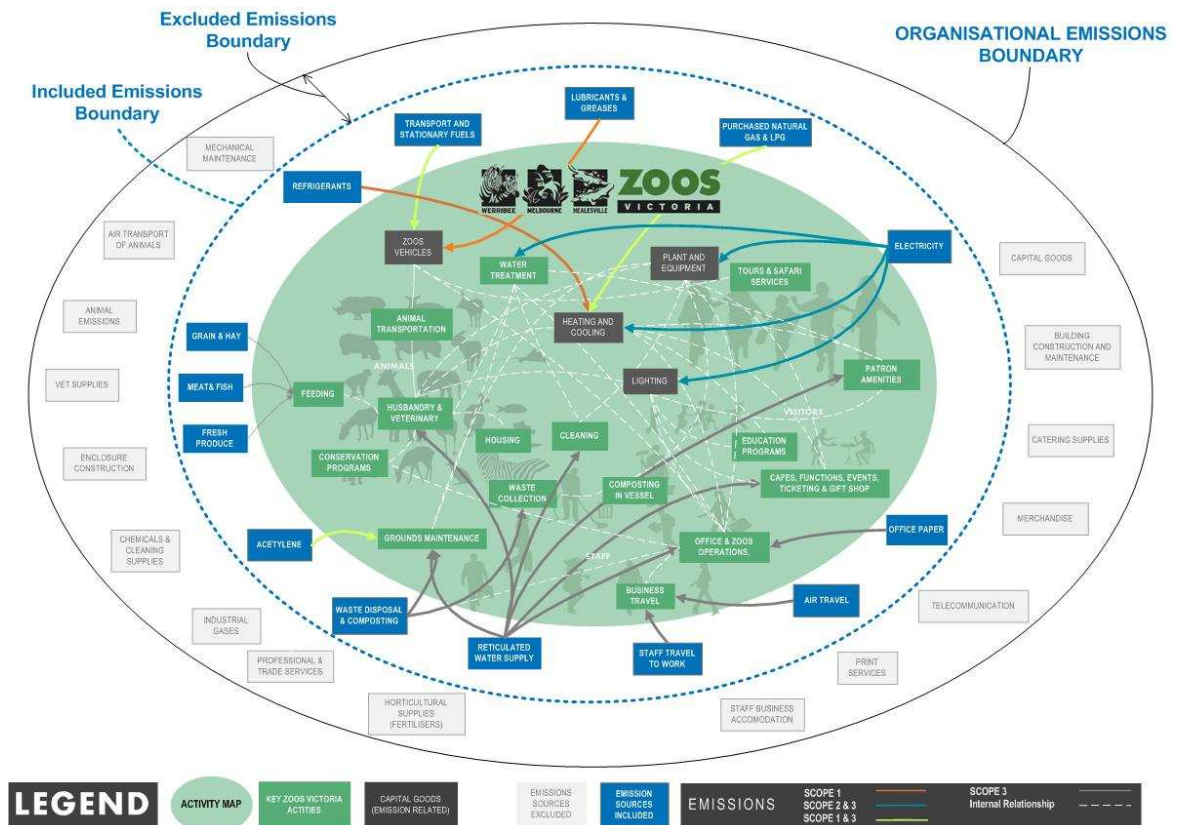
Excluded Emissions Boundary

ORGANISATIONAL EMISSIONS BOUNDARY

Included Emissions Boundary

LUBRICANTS & GREASES

TRANSPORT AND STATIONARY FUELS

PURCHASED NATURAL GAS & LPG

MECHANICAL MAINTENANCE

REFRIGERANTS

WERRIBEE MELBOURNE HEALESVILLE ZOOS VICTORIA

AIR TRANSPORT OF ANIMALS

ZOOS VEHICLES

WATER TREATMENT

PLANT AND EQUIPMENT

TOURS & SAFARI SERVICES

ELECTRICITY

CAPITAL GOODS

ANIMAL EMISSIONS

GRAIN & HAY

ANIMAL TRANSPORTATION

HEATING AND COOLING

BUILDING CONSTRUCTION AND MAINTENANCE

VET SUPPLIES

MEAT& FISH

ANIMALS

FEEDING

LIGHTING

PATRON AMENITIES

HUSBANDRY & VETERINARY

VISITORS

FRESH PRODUCE

HOUSING

CLEANING

EDUCATION PROGRAMS

CATERING SUPPLIES

ENCLOSURE CONSTRUCTION

CONSERVATION PROGRAMS

WASTE COLLECTION

COMPOSTING IN VESSEL

CAFES, FUNCTIONS, EVENTS, TICKETING & GIFT SHOP

MERCHANDISE

CHEMICALS & CLEANING SUPPLIES

ACETYLENE

GROUNDS MAINTENANCE

STAFF

OFFICE & ZOOS OPERATIONS,

OFFICE PAPER

INDUSTRIAL GASES

WASTE DISPOSAL & COMPOSTING

BUSINESS TRAVEL

AIR TRAVEL

TELECOMMUNICATION

RETICULATED WATER SUPPLY

STAFF TRAVEL TO WORK

PROFESSIONAL & TRADE SERVICES

PRINT SERVICES

HORTICULTURAL SUPPLIES (FERTILISERS)

STAFF BUSINESS ACCOMODATION

LEGEND

ACTIVITY MAP

KEY ZOOS VICTORIA ACTITIES

CAPITAL GOODS (EMISSION RELATED)

EMISSIONS SOURCES EXCLUDED

EMISSION SOURCES INCLUDED

EMISSIONS

SCOPE 1
SCOPE 2 & 3
SCOPE 1 & 3

SCOPE 3
Internal Relationship